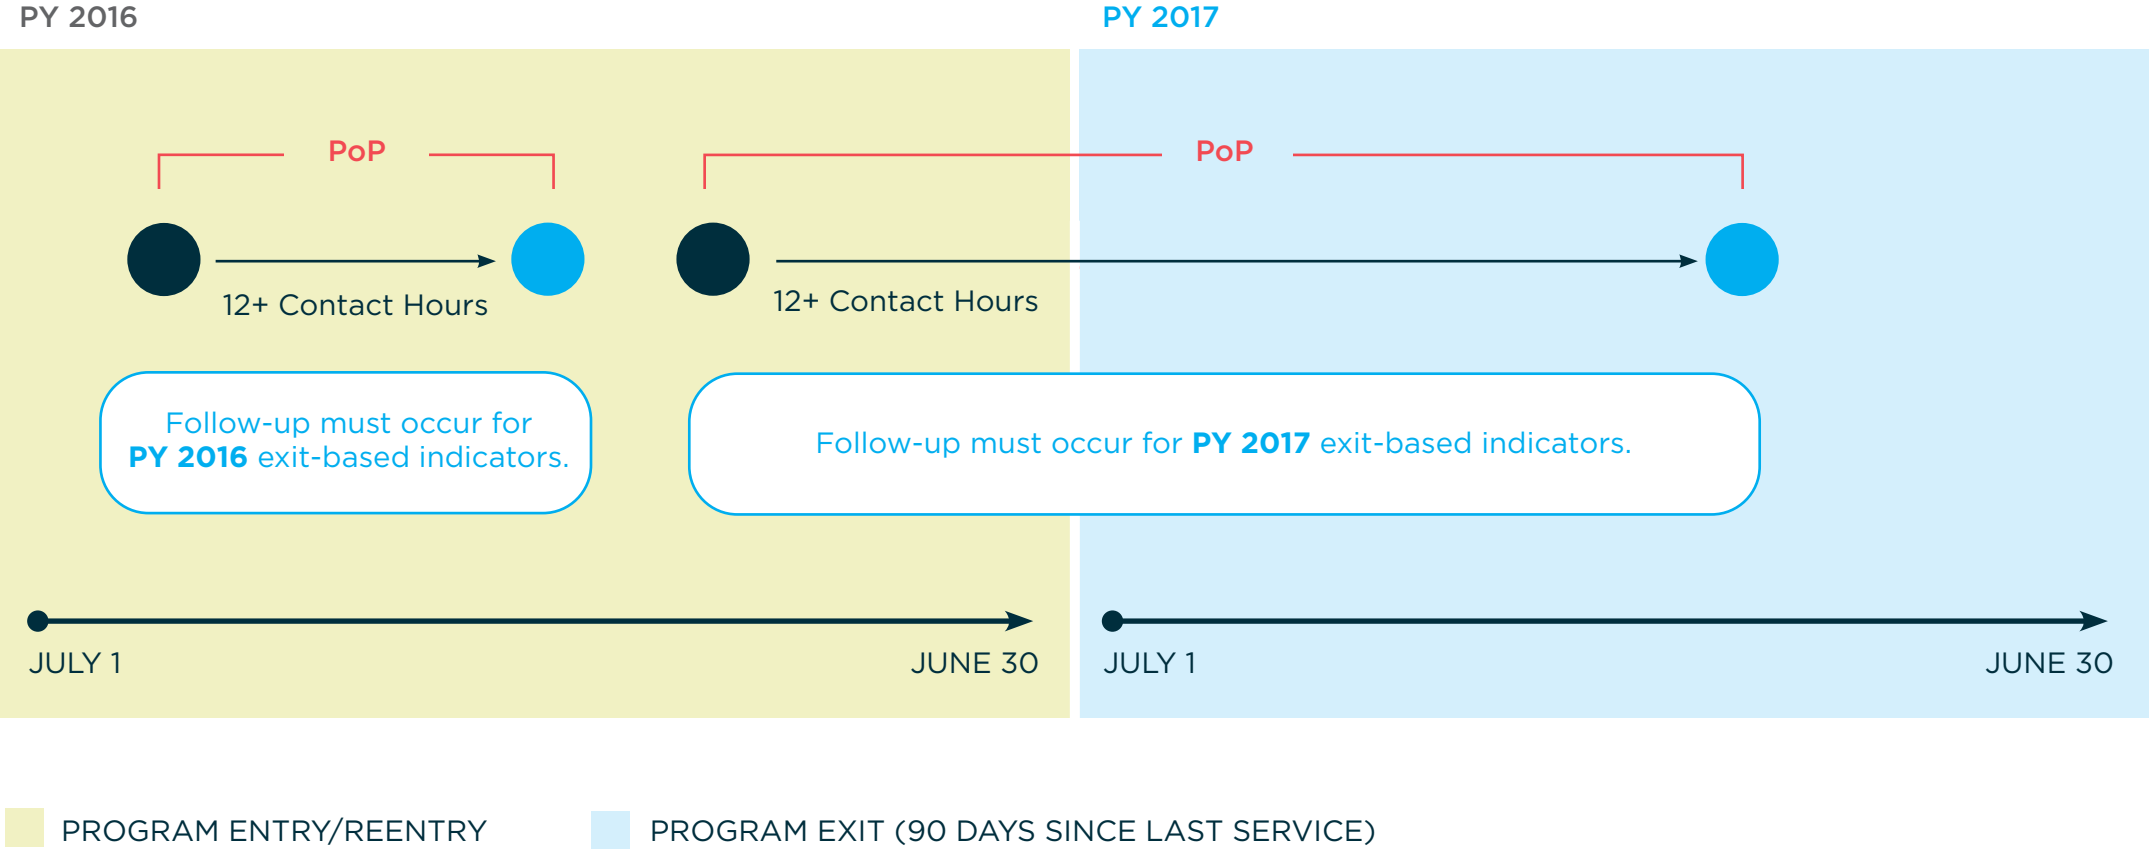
PY 2016

PY 2017

PoP

PoP

12+ Contact Hours

12+ Contact Hours

Follow-up must occur for **PY 2016** exit-based indicators.

Follow-up must occur for **PY 2017** exit-based indicators.

JULY 1

JUNE 30

JULY 1

JUNE 30

PROGRAM ENTRY/REENTRY

PROGRAM EXIT (90 DAYS SINCE LAST SERVICE)